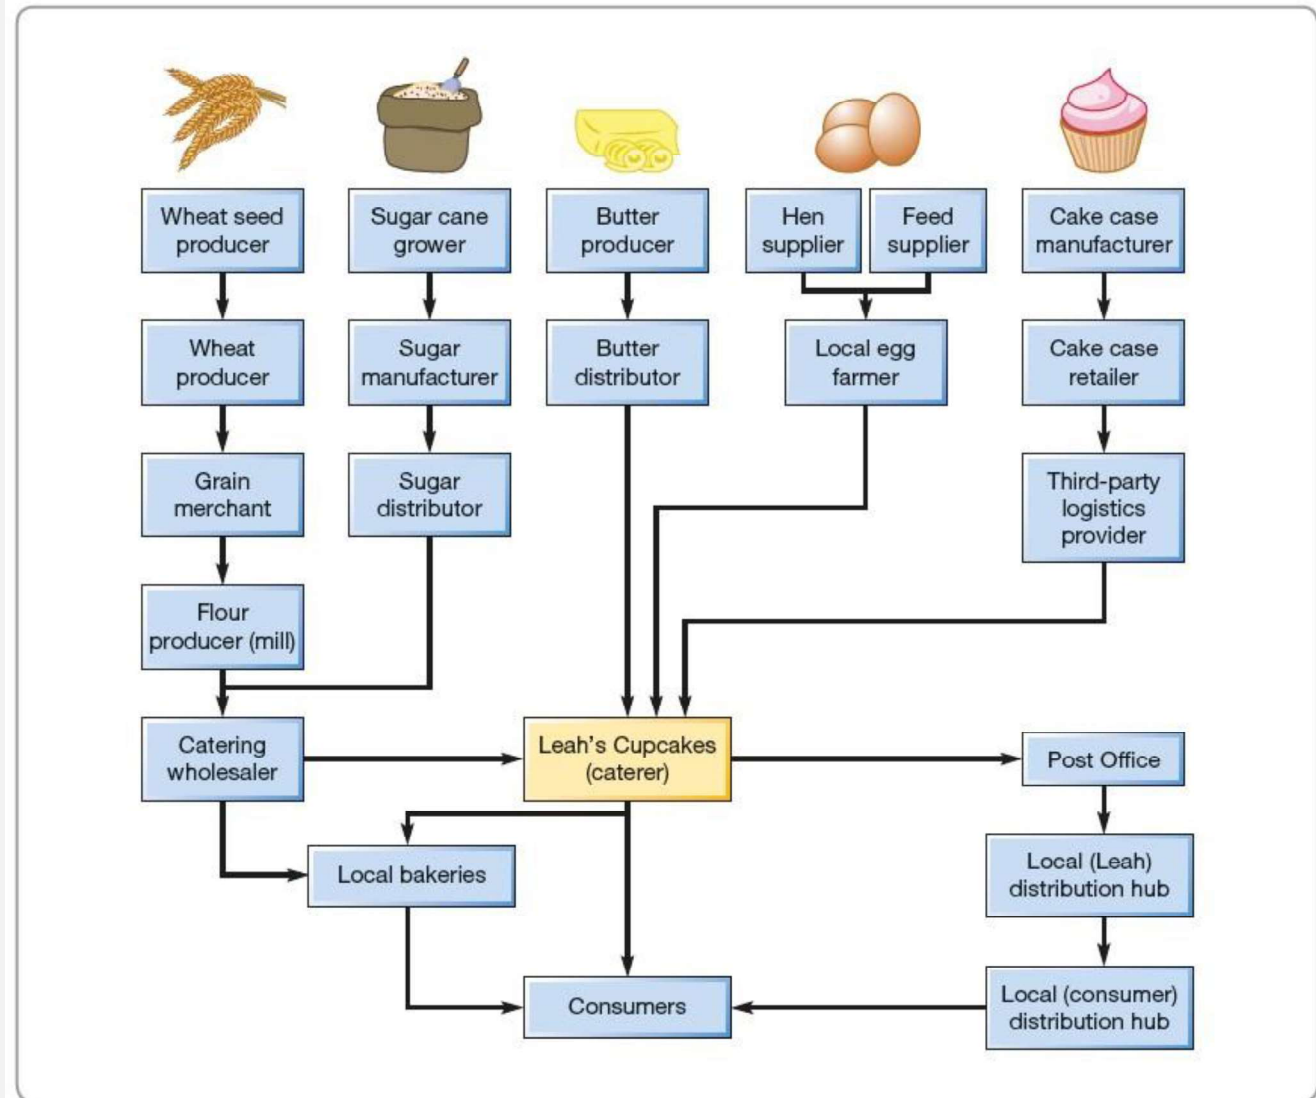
Wheat seed producer

Sugar cane grower

Butter producer

Hen supplier

Feed supplier

Cake case manufacturer

Wheat producer

Sugar manufacturer

Butter distributor

Local egg farmer

Cake case retailer

Grain merchant

Sugar distributor

Third-party logistics provider

Flour producer (mill)

Catering wholesaler

Leah's Cupcakes (caterer)

Post Office

Local bakeries

Local (Leah) distribution hub

Consumers

Local (consumer) distribution hub